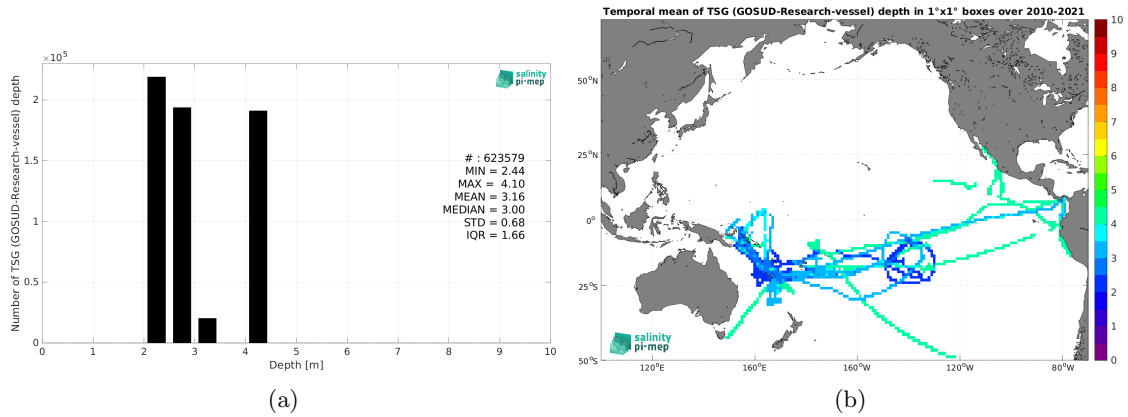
$\times 10^5$

2

1.5

1

0.5

0

Number of TSG (GOSUD-Research-vessel) depth

salinity pi-mep

# : 623579
MIN = 2.44
MAX = 4.10
MEAN = 3.16
MEDIAN = 3.00
STD = 0.68
IQR = 1.66

0 1 2 3 4 5 6 7 8 9 10

Depth [m]

(a)

Temporal mean of TSG (GOSUD-Research-vessel) depth in 1°x1° boxes over 2010-2021

50°N

25°N

0°

25°S

50°S

120°E 160°E 160°W 120°W 80°W

salinity pi-mep

10 9 8 7 6 5 4 3 2 1 0

(b)